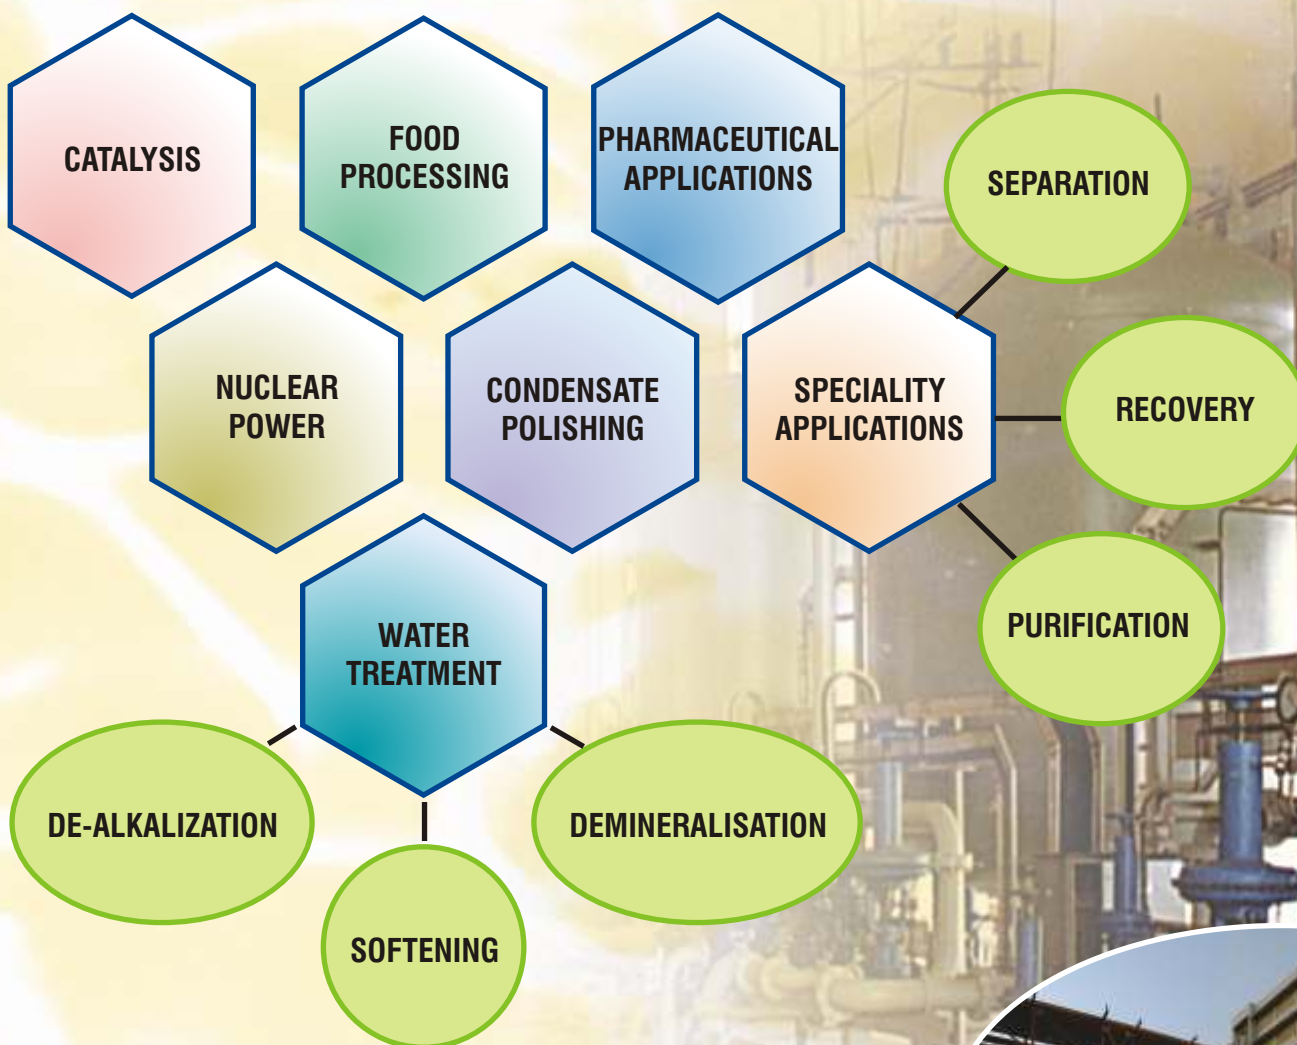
CATALYSIS

FOOD PROCESSING

PHARMACEUTICAL APPLICATIONS

SEPARATION

NUCLEAR POWER

CONDENSATE POLISHING

SPECIALITY APPLICATIONS

RECOVERY

PURIFICATION

WATER TREATMENT

DE-ALKALIZATION

DEMINERALISATION

SOFTENING